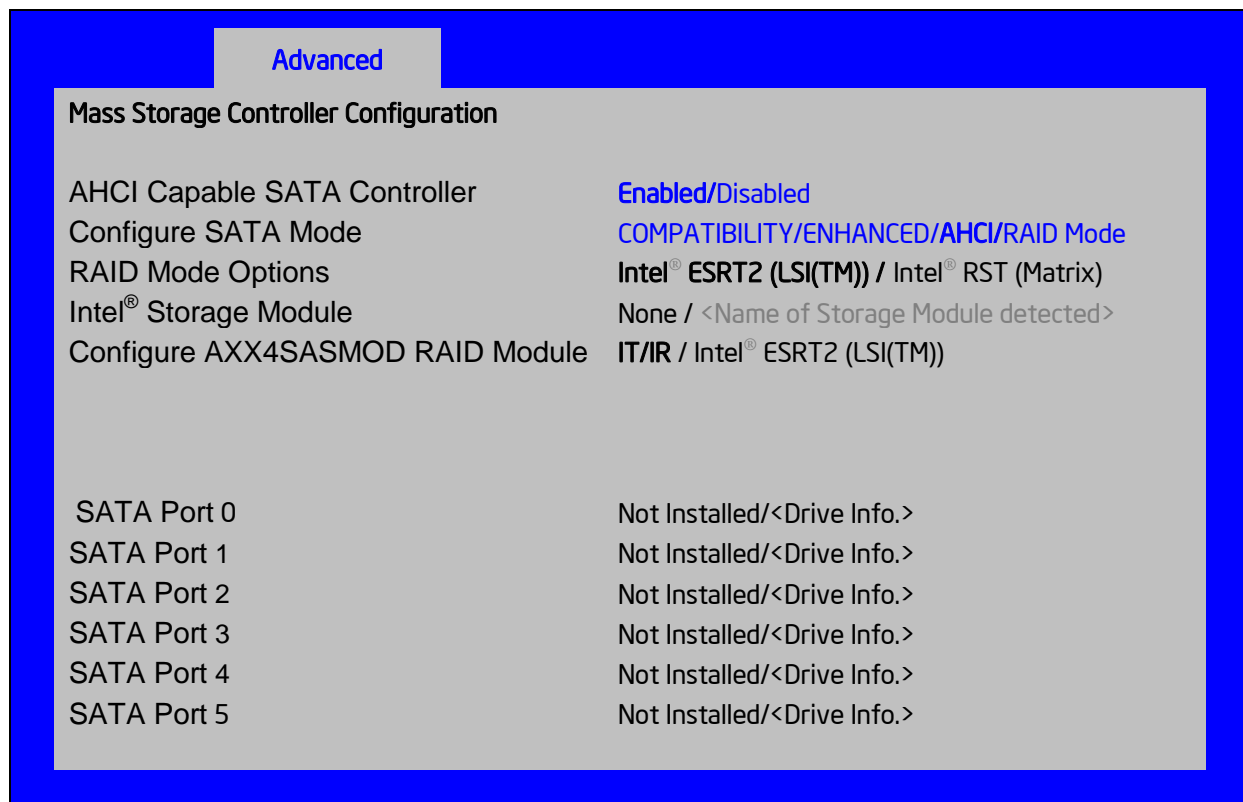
Advanced

Mass Storage Controller Configuration

| | |
|---|---|
| AHCI Capable SATA Controller | Enabled/Disabled |
| Configure SATA Mode | COMPATIBILITY/ENHANCED/AHCI/RAID Mode |
| RAID Mode Options | Intel® ESRT2 (LSI(TM)) / Intel® RST (Matrix) |
| Intel® Storage Module | None / <Name of Storage Module detected> |
| Configure AXX4SASMOD RAID Module | IT/IR / Intel® ESRT2 (LSI(TM)) |

| | |
|---|---|
| SATA Port 0 | Not Installed/<Drive Info.> |
| SATA Port 1 | Not Installed/<Drive Info.> |
| SATA Port 2 | Not Installed/<Drive Info.> |
| SATA Port 3 | Not Installed/<Drive Info.> |
| SATA Port 4 | Not Installed/<Drive Info.> |
| SATA Port 5 | Not Installed/<Drive Info.> |